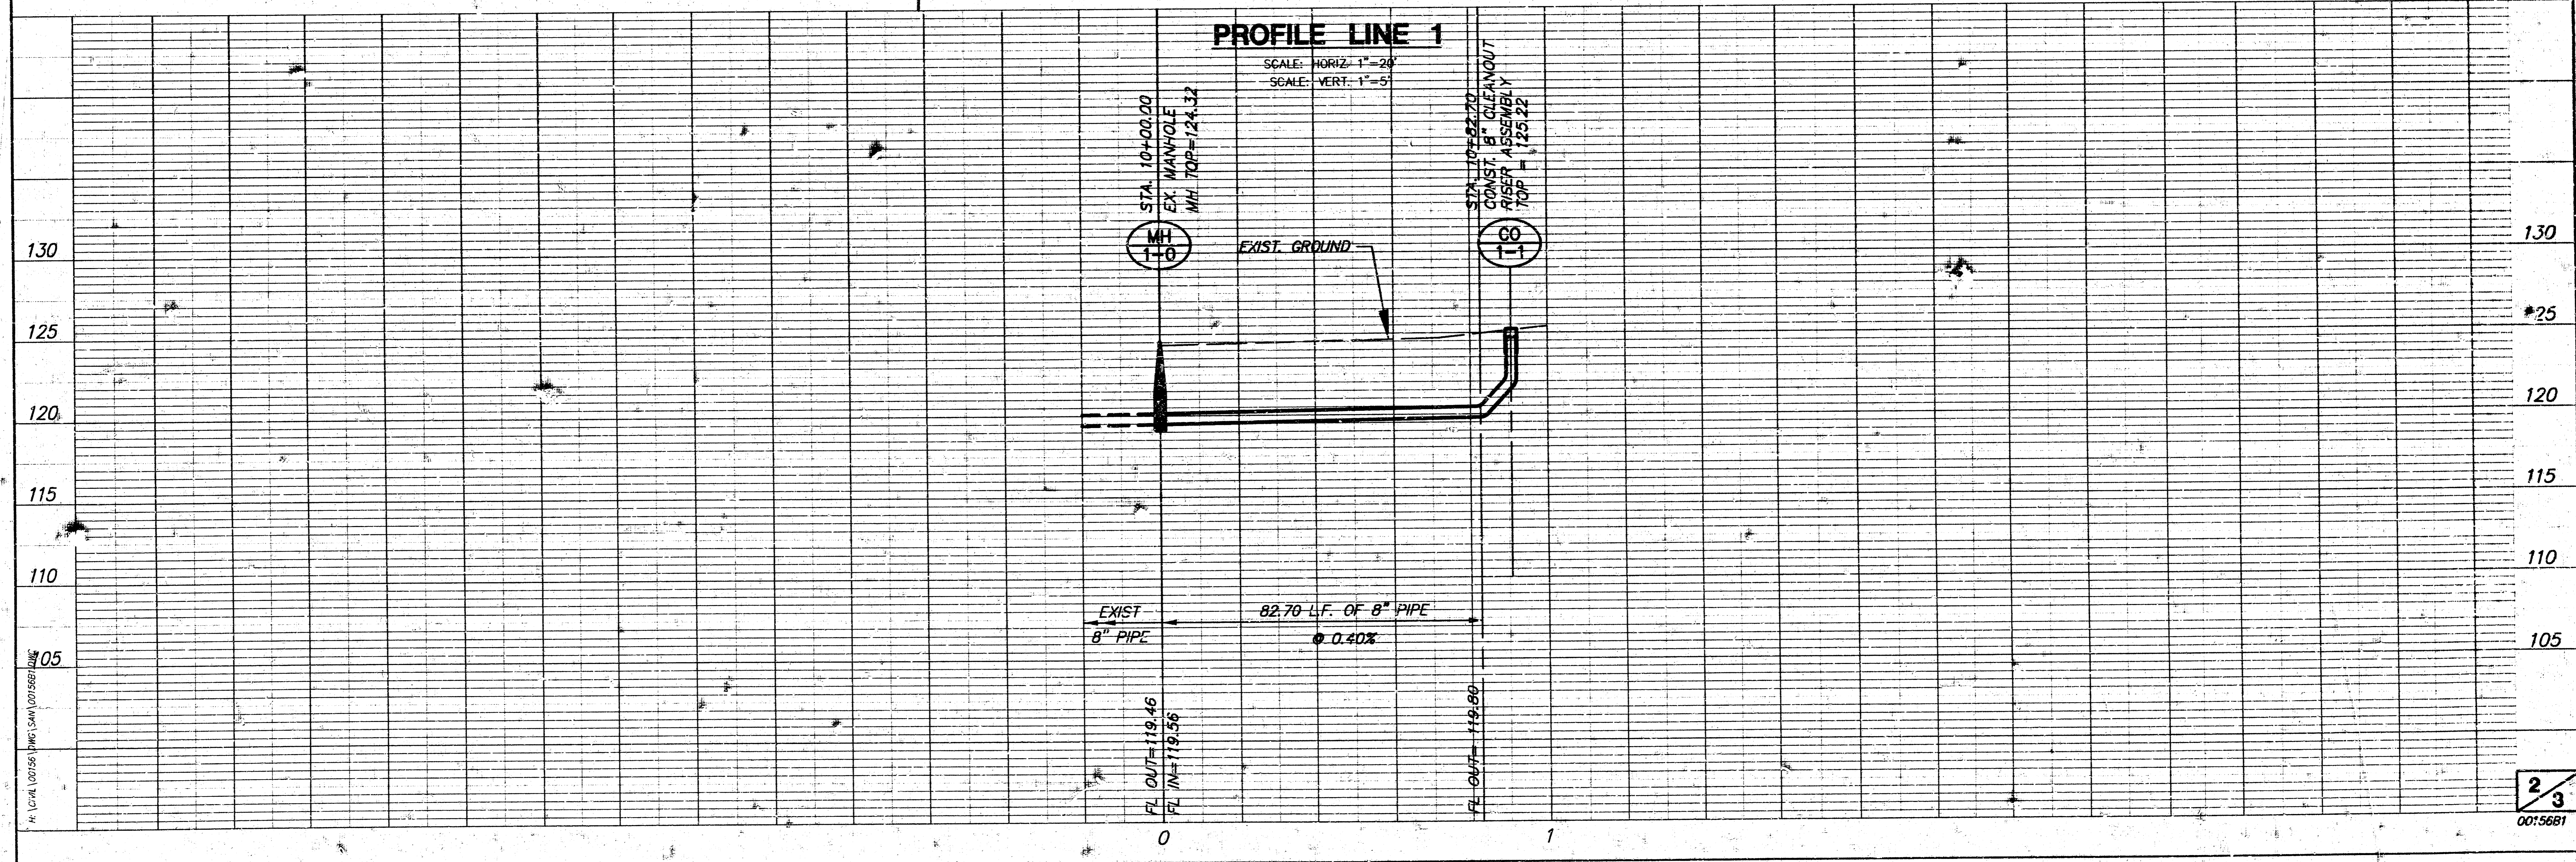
PROFILE LINE 1

SCALE: HORIZ. 1"=20'
SCALE: VERT. 1"=5'

STA. 10+00.00
EX. MANHOLE
MH TOP=124.32

STA. 10+82.70
CONST. 8" CLEANOUT
RISER ASSEMBLY
TOP = 125.22

MH
1-0

CO
1-1

EXIST. GROUND

130
125
120
115
110
105

130
125
120
115
110
105

EXIST
8" PIPE

82.70 L.F. OF 8" PIPE
@ 0.40%

FL OUT=119.46
FL IN=119.56

FL OUT= 119.80

H:\CIVIL\00156\DWG\SAN\00156B1.DWG

0
1

2
3
00156B1